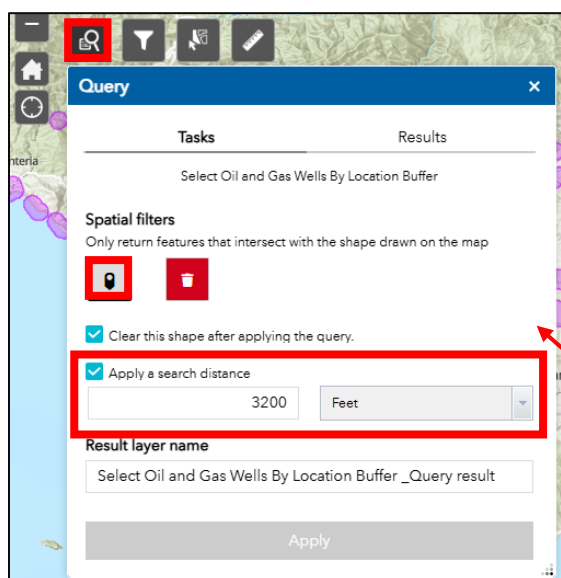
Query

Tasks

Results

Select Oil and Gas Wells By Location Buffer

Spatial filters

Only return features that intersect with the shape drawn on the map

Clear this shape after applying the query.

Apply a search distance

3200

Feet

Result layer name

Select Oil and Gas Wells By Location Buffer _Query result

Apply

nteria